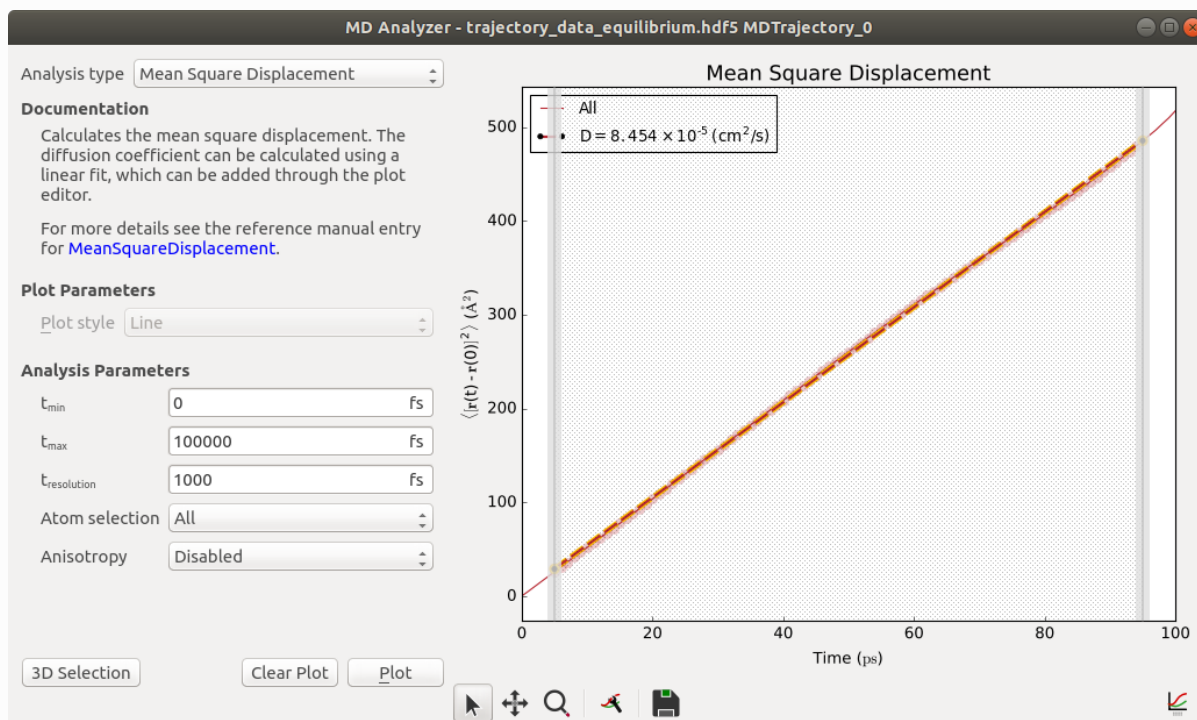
MD Analyzer - trajectory_data_equilibrium.hdf5 MDTrajectory_0

Analysis type Mean Square Displacement

Documentation

Calculates the mean square displacement. The diffusion coefficient can be calculated using a linear fit, which can be added through the plot editor.

For more details see the reference manual entry for MeanSquareDisplacement.

Plot Parameters

Plot style Line

Analysis Parameters

$t_{min}$ 0 fs

$t_{max}$ 100000 fs

$t_{resolution}$ 1000 fs

Atom selection All

Anisotropy Disabled

3D Selection Clear Plot Plot

Mean Square Displacement

All

$D = 8.454 \times 10^{-5}$ (cm$^2$/s)

$\langle |\mathbf{r}(t) - \mathbf{r}(0)|^2 \rangle$ (Å$^2$)

500
400
300
200
100
0

0 20 40 60 80 100

Time (ps)